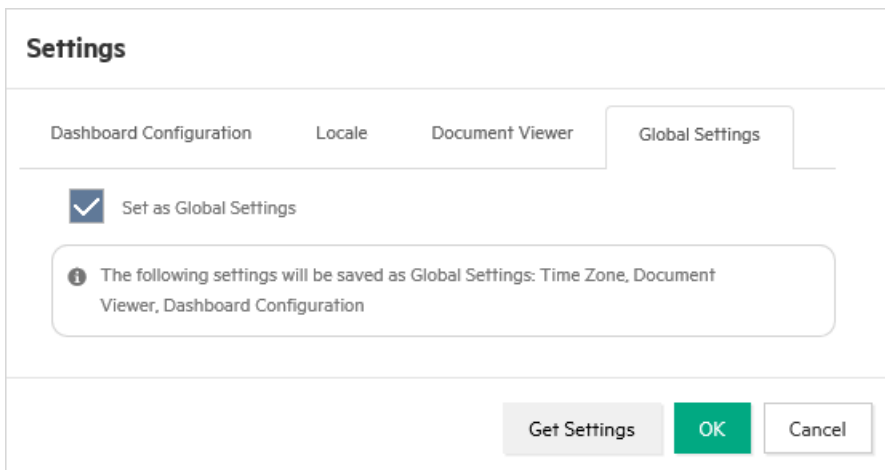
Settings

Dashboard Configuration
Locale
Document Viewer
Global Settings

Set as Global Settings

The following settings will be saved as Global Settings: Time Zone, Document Viewer, Dashboard Configuration

Get Settings
OK
Cancel